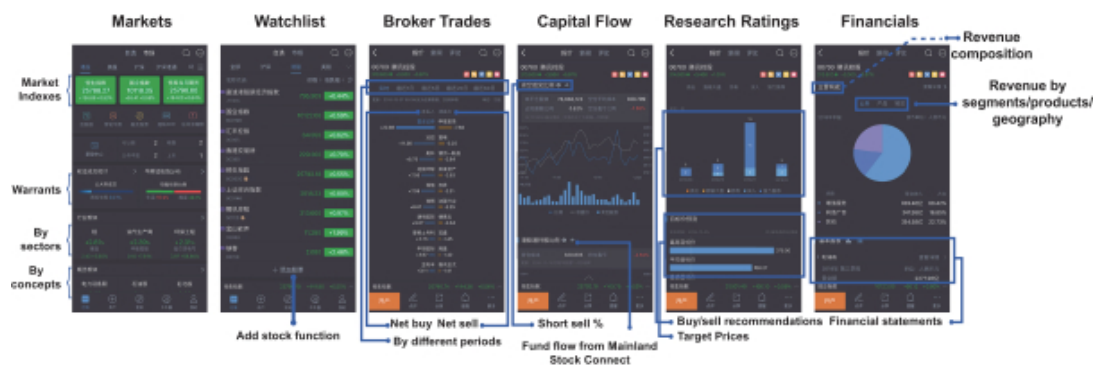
Markets

Watchlist

Broker Trades

Capital Flow

Research Ratings

Financials

Revenue composition

Revenue by segments/products/ geography

Market Indexes

Warrants

By sectors

By concepts

Add stock function

Net buy

Net sell

By different periods

Short sell %

Fund flow from Mainland Stock Connect

Buy/sell recommendations

Target Prices

Financial statements